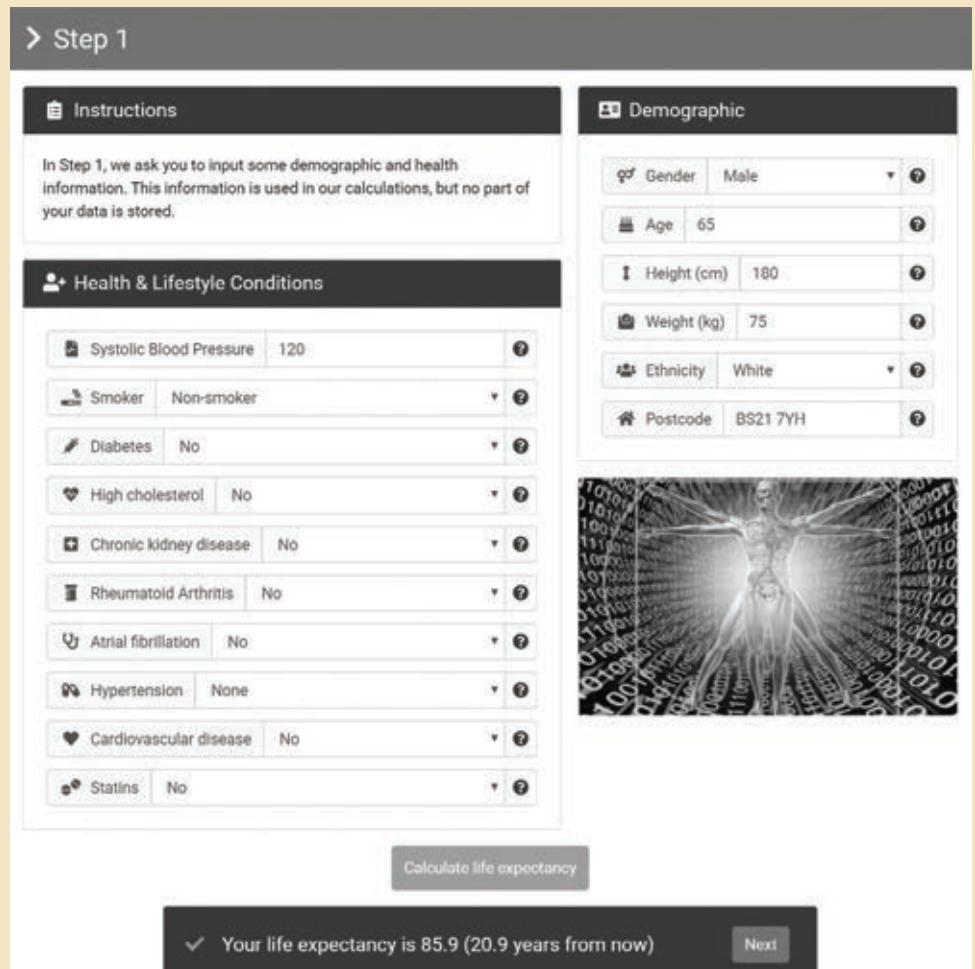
> Step 1

Instructions

In Step 1, we ask you to input some demographic and health information. This information is used in our calculations, but no part of your data is stored.

Health & Lifestyle Conditions

Systolic Blood Pressure 120

Smoker Non-smoker

Diabetes No

High cholesterol No

Chronic kidney disease No

Rheumatoid Arthritis No

Atrial fibrillation No

Hypertension None

Cardiovascular disease No

Statins No

Demographic

Gender Male

Age 65

Height (cm) 180

Weight (kg) 75

Ethnicity White

Postcode BS21 7YH

Calculate life expectancy

✓ Your life expectancy is 85.9 (20.9 years from now) Next